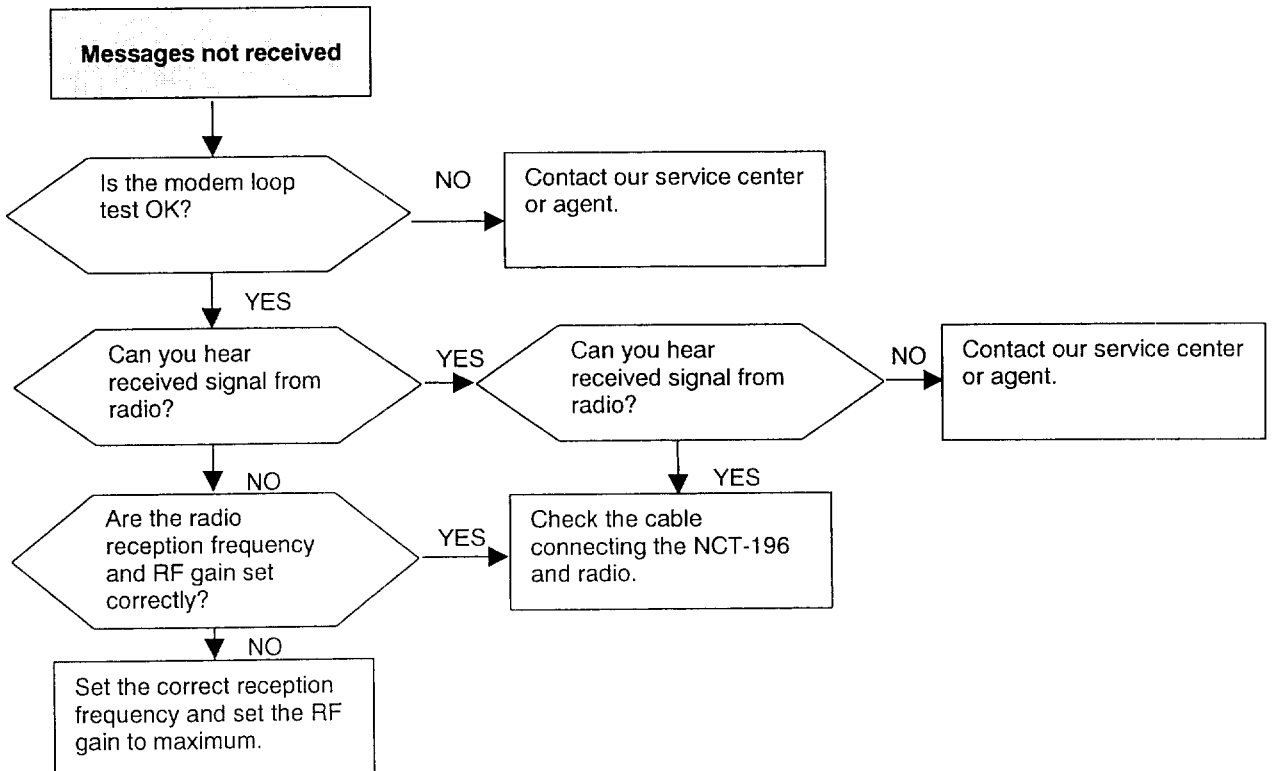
Messages not received

Is the modem loop test OK?

NO

Contact our service center or agent.

YES

Can you hear received signal from radio?

YES

Can you hear received signal from radio?

NO

Contact our service center or agent.

NO

YES

Are the radio reception frequency and RF gain set correctly?

YES

Check the cable connecting the NCT-196 and radio.

NO

Set the correct reception frequency and set the RF gain to maximum.